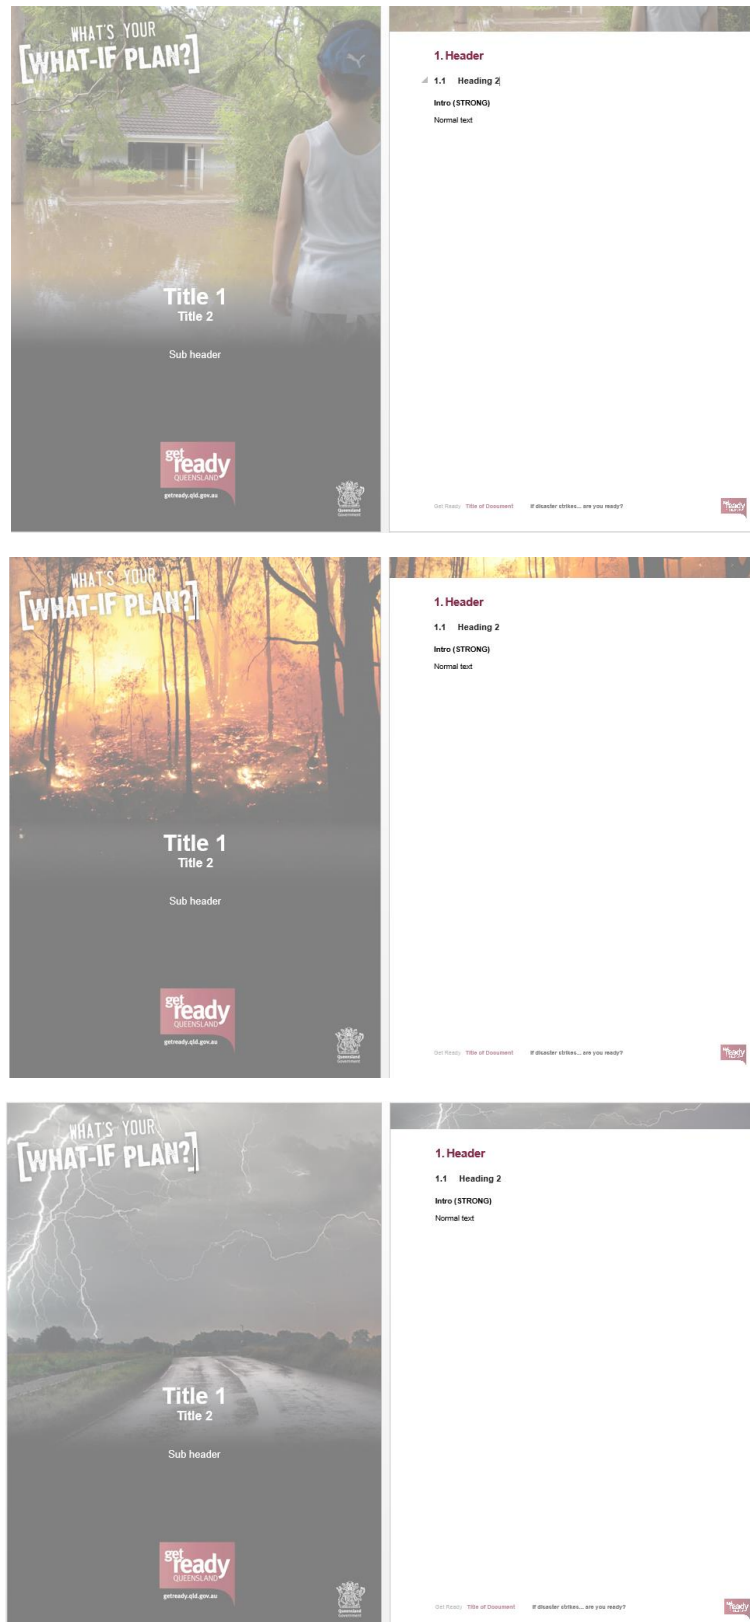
WHAT'S YOUR
[WHAT-IF PLAN?]

Title 1
Title 2

Sub header

get ready QUEENSLAND
getready.qld.gov.au

Queensland Government

1. Header

1.1 Heading 2

Intro (STRONG)

Normal text

Get Ready Title of Document If disaster strikes... are you ready?

get ready QUEENSLAND

WHAT'S YOUR
[WHAT-IF PLAN?]

Title 1
Title 2

Sub header

get ready QUEENSLAND
getready.qld.gov.au

Queensland Government

1. Header

1.1 Heading 2

Intro (STRONG)

Normal text

Get Ready Title of Document If disaster strikes... are you ready?

get ready QUEENSLAND

WHAT'S YOUR
[WHAT-IF PLAN?]

Title 1
Title 2

Sub header

get ready QUEENSLAND
getready.qld.gov.au

Queensland Government

1. Header

1.1 Heading 2

Intro (STRONG)

Normal text

Get Ready Title of Document If disaster strikes... are you ready?

get ready QUEENSLAND